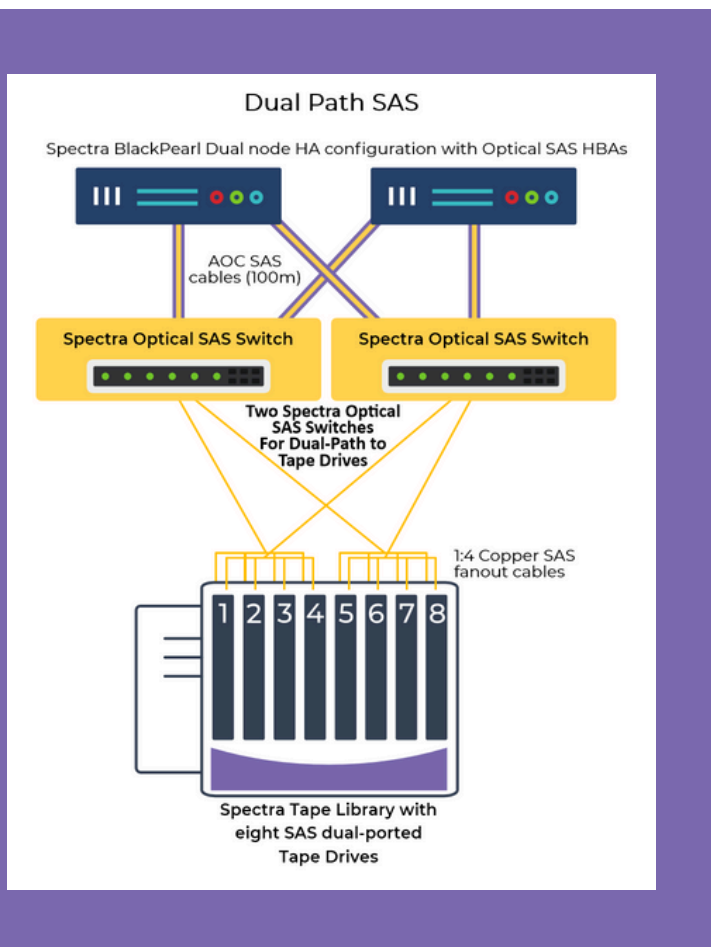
Dual Path SAS

Spectra BlackPearl Dual node HA configuration with Optical SAS HBAs

AOC SAS cables (100m)

Spectra Optical SAS Switch

Spectra Optical SAS Switch

Two Spectra Optical SAS Switches For Dual-Path to Tape Drives

1:4 Copper SAS fanout cables

1 2 3 4 5 6 7 8

Spectra Tape Library with eight SAS dual-ported Tape Drives